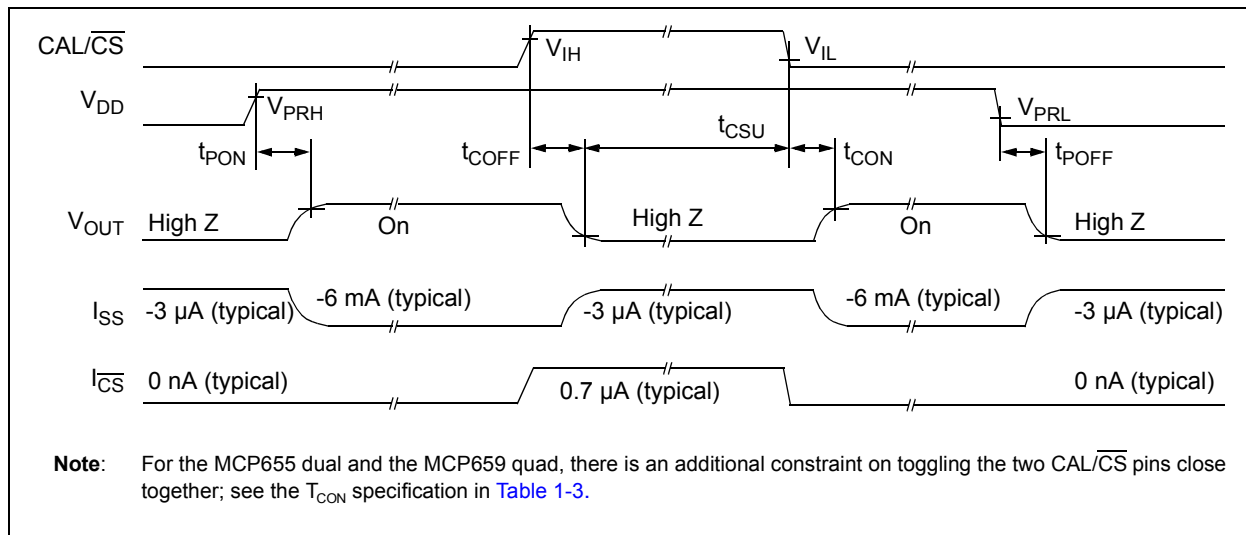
CAL/$\overline{CS}$

$V_{IH}$

$V_{IL}$

$V_{DD}$

$V_{PRH}$

$V_{PRL}$

$t_{PON}$

$t_{COFF}$

$t_{CSU}$

$t_{CON}$

$t_{POFF}$

$V_{OUT}$ High Z On High Z On High Z

$I_{SS}$ -3 µA (typical) -6 mA (typical) -3 µA (typical) -6 mA (typical) -3 µA (typical)

$I_{\overline{CS}}$ 0 nA (typical) 0.7 µA (typical) 0 nA (typical)

**Note**: For the MCP655 dual and the MCP659 quad, there is an additional constraint on toggling the two CAL/$\overline{CS}$ pins close together; see the $T_{CON}$ specification in Table 1-3.